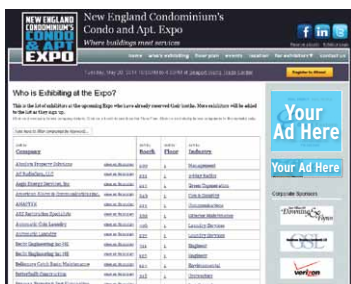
NEW ENGLAND CONDO & APT EXPO

New England Condominium's Condo and Apt. Expo

Where buildings meet services

home | who's exhibiting | floor plan | events | location | for exhibitors | contact us

Register to Attend

Who is Exhibiting at the Expo?

This is the list of exhibitors at the upcoming Expo who have already reserved their booths. More exhibitors will be added to the list as they sign up.

| Company | | Booth | Floor | Industry |
|---|---|---|---|---|
| Absolute Property Advisors | view on floorplan | | 1 | Management |
| AP Roofing Co. | view on floorplan | | 1 | Roofing |
| Aegis Energy Services, Inc. | view on floorplan | | 1 | Energy |
| | view on floorplan | | 1 | |
| | view on floorplan | | 1 | |
| | view on floorplan | | 1 | |
| | view on floorplan | | 1 | Laundry Services |
| | view on floorplan | | 1 | Laundry Services |
| Berlin Engineering Inc. | view on floorplan | | 1 | Engineer |
| Berlin Engineering Inc. | view on floorplan | | 1 | Engineer |
| | view on floorplan | | 1 | Environmental |
| | view on floorplan | | 1 | Contractors |

Your Ad Here

Your Ad Here

Corporate Sponsors

Dimming & Sons

GCL

verizon